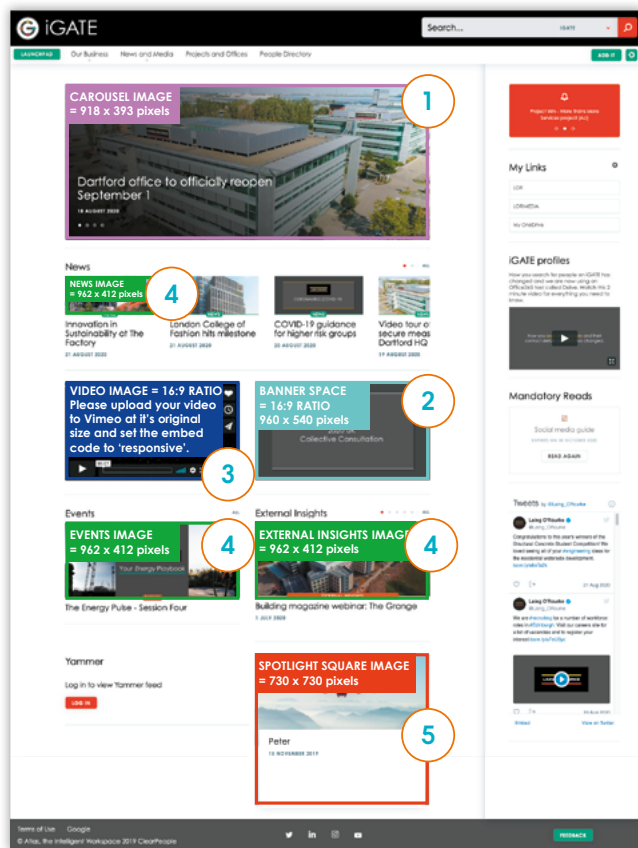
iGATE

Search...

LAUNCHPAD Our Business News and Media Projects and Offices People Directory

CAROUSEL IMAGE = 918 x 393 pixels

1

Dartford office to officially reopen September 1

18 AUGUST 2020

News

NEWS IMAGE = 962 x 412 pixels

4

Innovation in Sustainability at The Factory

21 AUGUST 2020

London College of Fashion hits milestone

21 AUGUST 2020

COVID-19 guidance for higher risk groups

20 AUGUST 2020

Video tour of secure mea Dartford HQ

19 AUGUST 2020

VIDEO IMAGE = 16:9 RATIO Please upload your video to Vimeo at it's original size and set the embed code to 'responsive'.

3

BANNER SPACE = 16:9 RATIO 960 x 540 pixels

2

Collective Consultation

Events

EVENTS IMAGE = 962 x 412 pixels

4

Your Energy Playbook

The Energy Pulse - Session Four

External Insights

EXTERNAL INSIGHTS IMAGE = 962 x 412 pixels

4

Building magazine webinar: The Grange

1 JULY 2020

Yammer

Log in to view Yammer feed

LOG IN

SPOTLIGHT SQUARE IMAGE = 730 x 730 pixels

5

Peter

15 NOVEMBER 2019

My Links

LOR

iGATE profiles

Mandatory Reads

Social media guide

READ AGAIN

Tweets by @Laing_ORourke

Laing O'Rourke

Terms of Use Google

© Atlas, the Intelligent Workspace 2019 ClearPeople

FEEDBACK